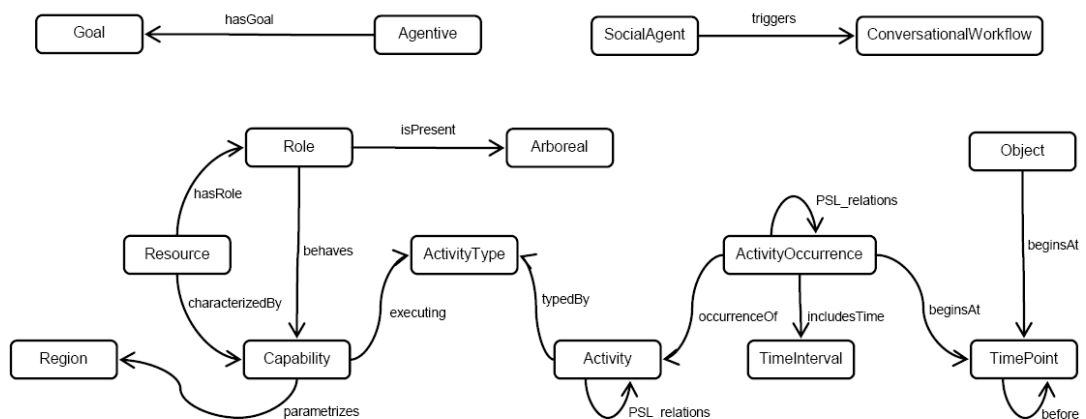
Goal
hasGoal
Agentive

SocialAgent
triggers
ConversationalWorkflow

Role
isPresent
Arboreal

Object

hasRole
PSL_relations

Resource
behaves
ActivityType
ActivityOccurrence
beginsAt

characterizedBy
executing
typedBy
occurrenceOf
includesTime
beginsAt

Region
Capability
Activity
TimeInterval
TimePoint

parametrizes
PSL_relations
before